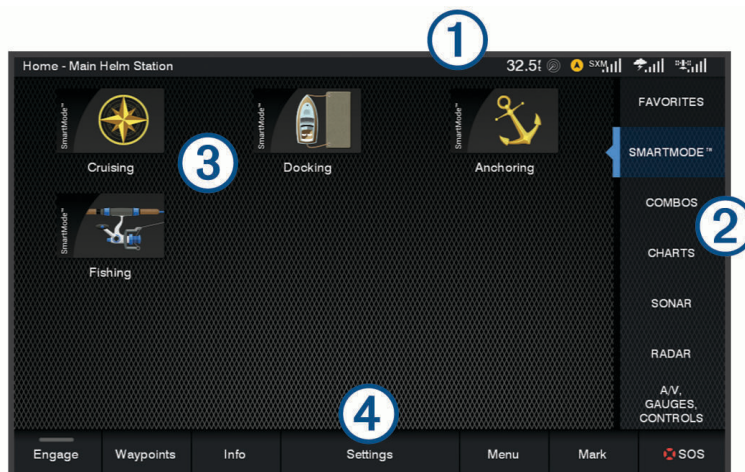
1

Home - Main Helm Station

32.5 SXM

SmartMode™
Cruising

3

SmartMode™
Docking

SmartMode™
Anchoring

SmartMode™
Fishing

FAVORITES

SMARTMODE™

COMBOS

2

CHARTS

SONAR

RADAR

A/V, GAUGES, CONTROLS

4

Engage

Waypoints

Info

Settings

Menu

Mark

SOS